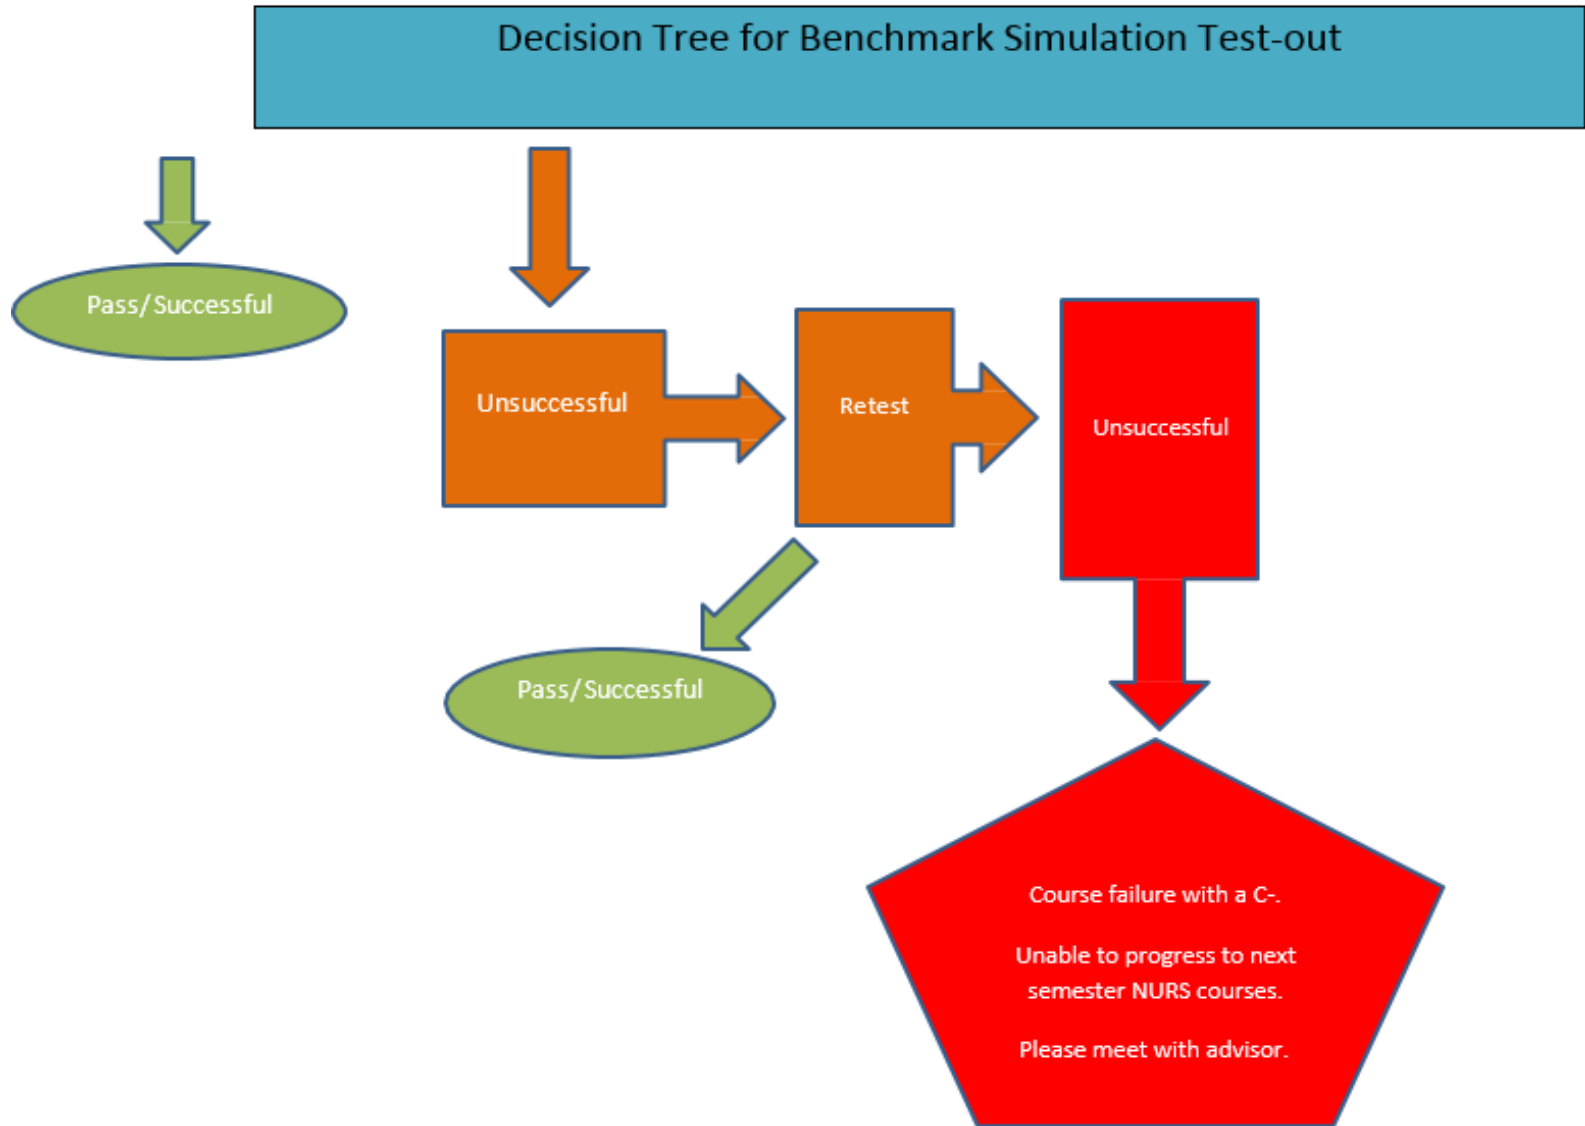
Decision Tree for Benchmark Simulation Test-out

Pass/Successful

Unsuccessful

Retest

Unsuccessful

Pass/Successful

Course failure with a C-.

Unable to progress to next semester NURS courses.

Please meet with advisor.